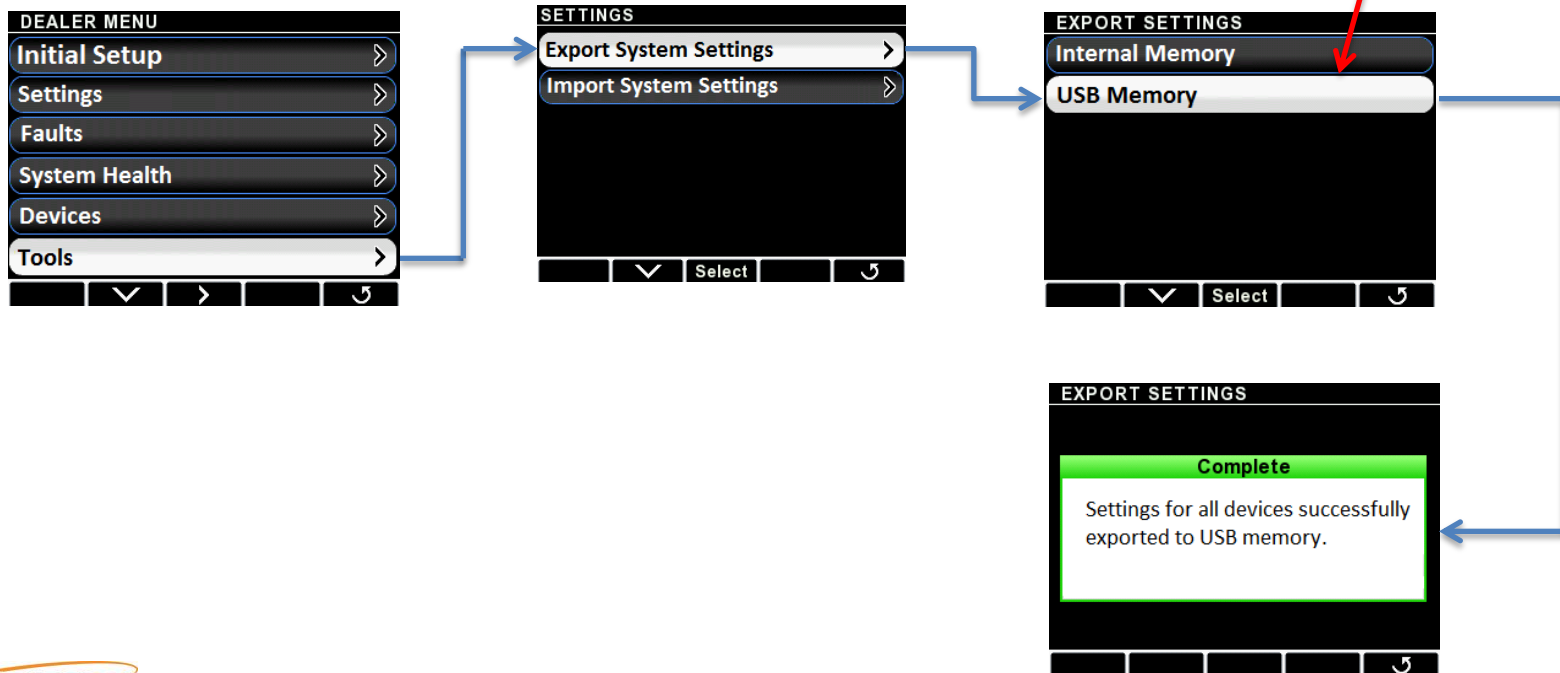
DEALER MENU
Initial Setup
Settings
Faults
System Health
Devices
Tools

SETTINGS
Export System Settings
Import System Settings
Select

EXPORT SETTINGS
Internal Memory
USB Memory
Select

EXPORT SETTINGS
Complete
Settings for all devices successfully exported to USB memory.